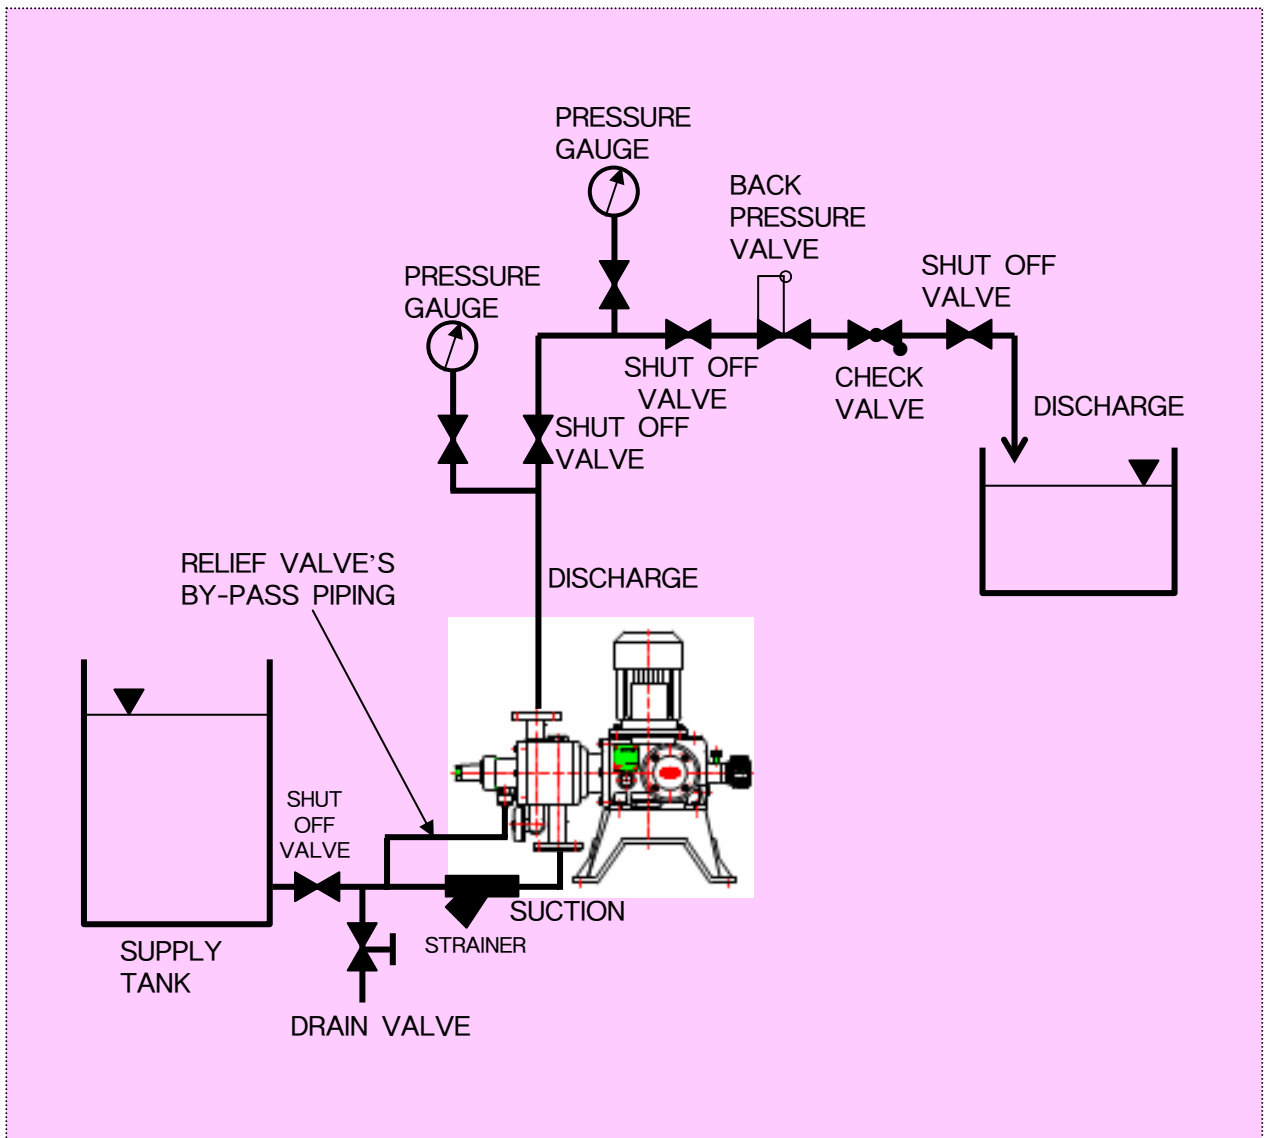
PRESSURE GAUGE

BACK PRESSURE VALVE

SHUT OFF VALVE

PRESSURE GAUGE

SHUT OFF VALVE

CHECK VALVE

DISCHARGE

SHUT OFF VALVE

RELIEF VALVE'S BY-PASS PIPING

DISCHARGE

SHUT OFF VALVE

SUCTION

STRAINER

SUPPLY TANK

DRAIN VALVE